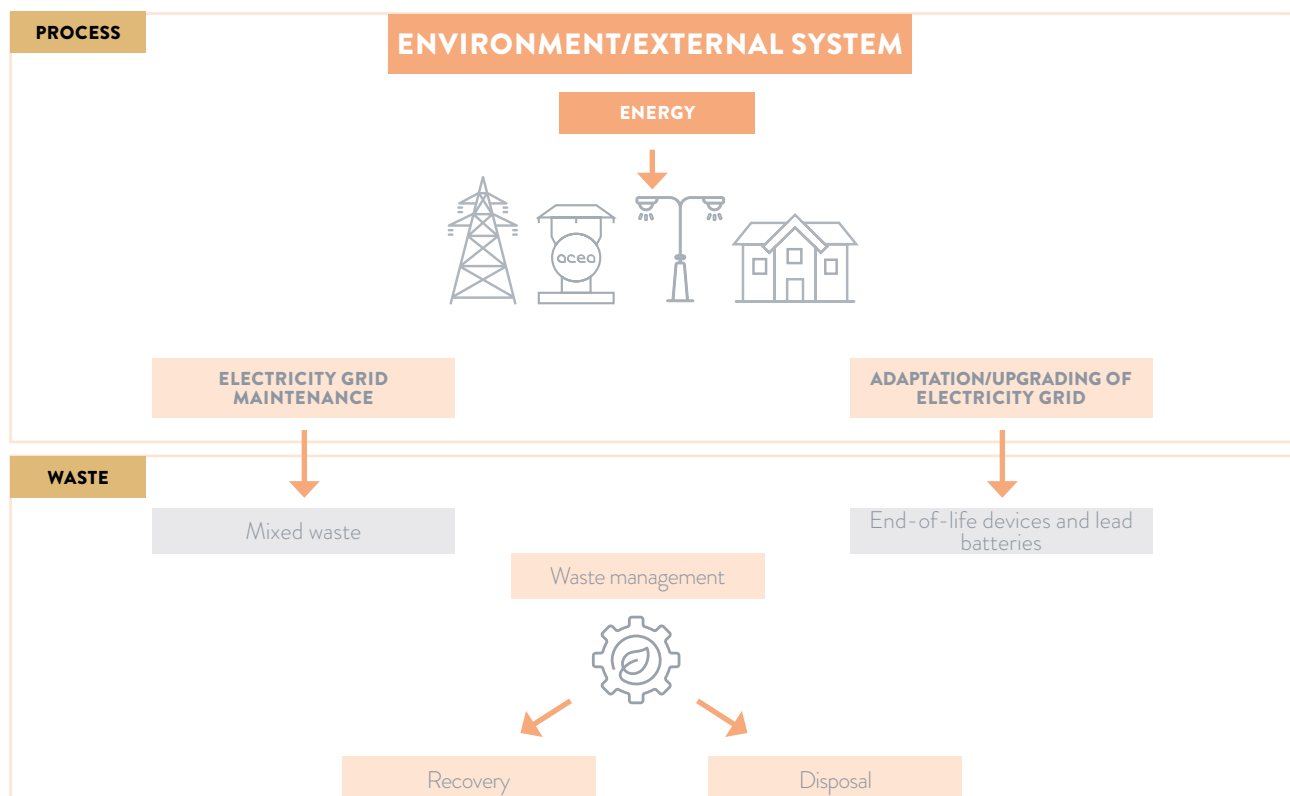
PROCESS

ENVIRONMENT/EXTERNAL SYSTEM

ENERGY

acea

ELECTRICITY GRID MAINTENANCE

ADAPTATION/UPGRADING OF ELECTRICITY GRID

WASTE

Mixed waste

End-of-life devices and lead batteries

Waste management

Recovery

Disposal